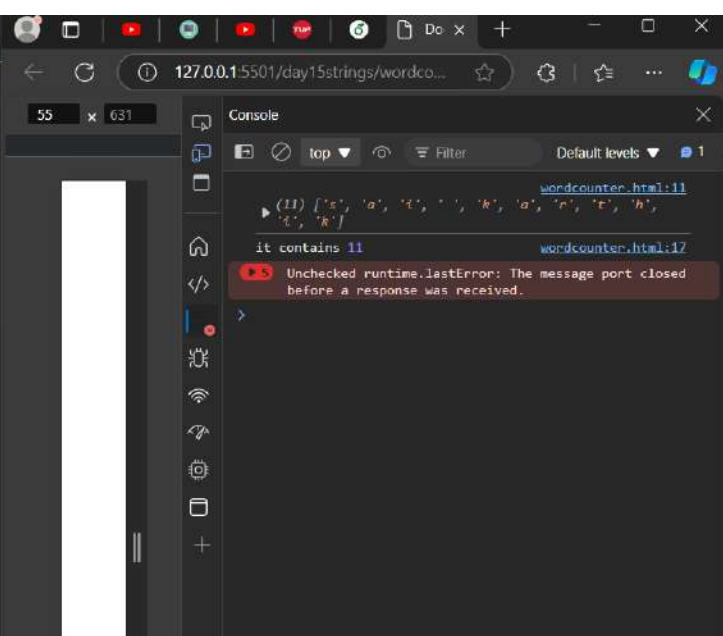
Do ×

127.0.0.1:5501/day15strings/wordco...

55 × 631

Console

top ▼

Filter

Default levels ▼

1

wordcounter.html:11

▸ (11) ['s', 'a', 'i', ' ', 'k', 'a', 'r', 't', 'h', 'i', 'k']

it contains 11

wordcounter.html:17

5

Unchecked runtime.lastError: The message port closed before a response was received.

>